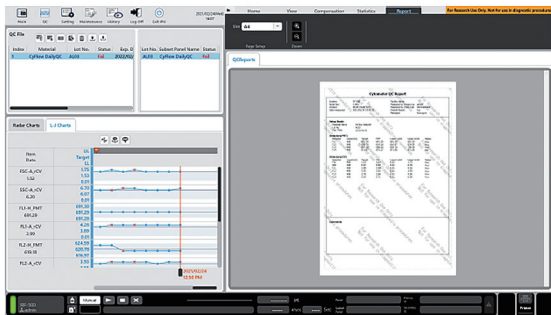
Main QC Setting Maintenance History Log Off Exit Wo

2021/02/04
10:00

Home View Compensation Statistics Report

For Research Use Only. Not for use in diagnostic procedures.

Size A4

Page Setup Zoom

QC File

| Index | Material | Lot No. | Status | Exp. D |
|---|---|---|---|---|
| 1 | CyFlow DailyQC | AL03 | Fail | 2022/02 |

| Lot No. | Subset Panel Name | Status |
|---|---|---|
| AL03 | CyFlow DailyQC | Fail |

Radar Charts L-J Charts

QCReports

Cytometer QC Report

Item
Date

UL
Target
LL

FSC-A_rCV
1.52

1.75
1.50
0.00

SSC-A_rCV
4.20

6.70
6.07
4.20

FL1-H_PMT
691.29

691.30
691.29
691.29

FL1-A_rCV
2.80

4.29
2.59
0.00

FL4-H_PMT
610.18

624.09
620.79
610.87

FL4-A_rCV

3.93
3.70

2021/02/04
12:51 PM

Manual

PT
Sec